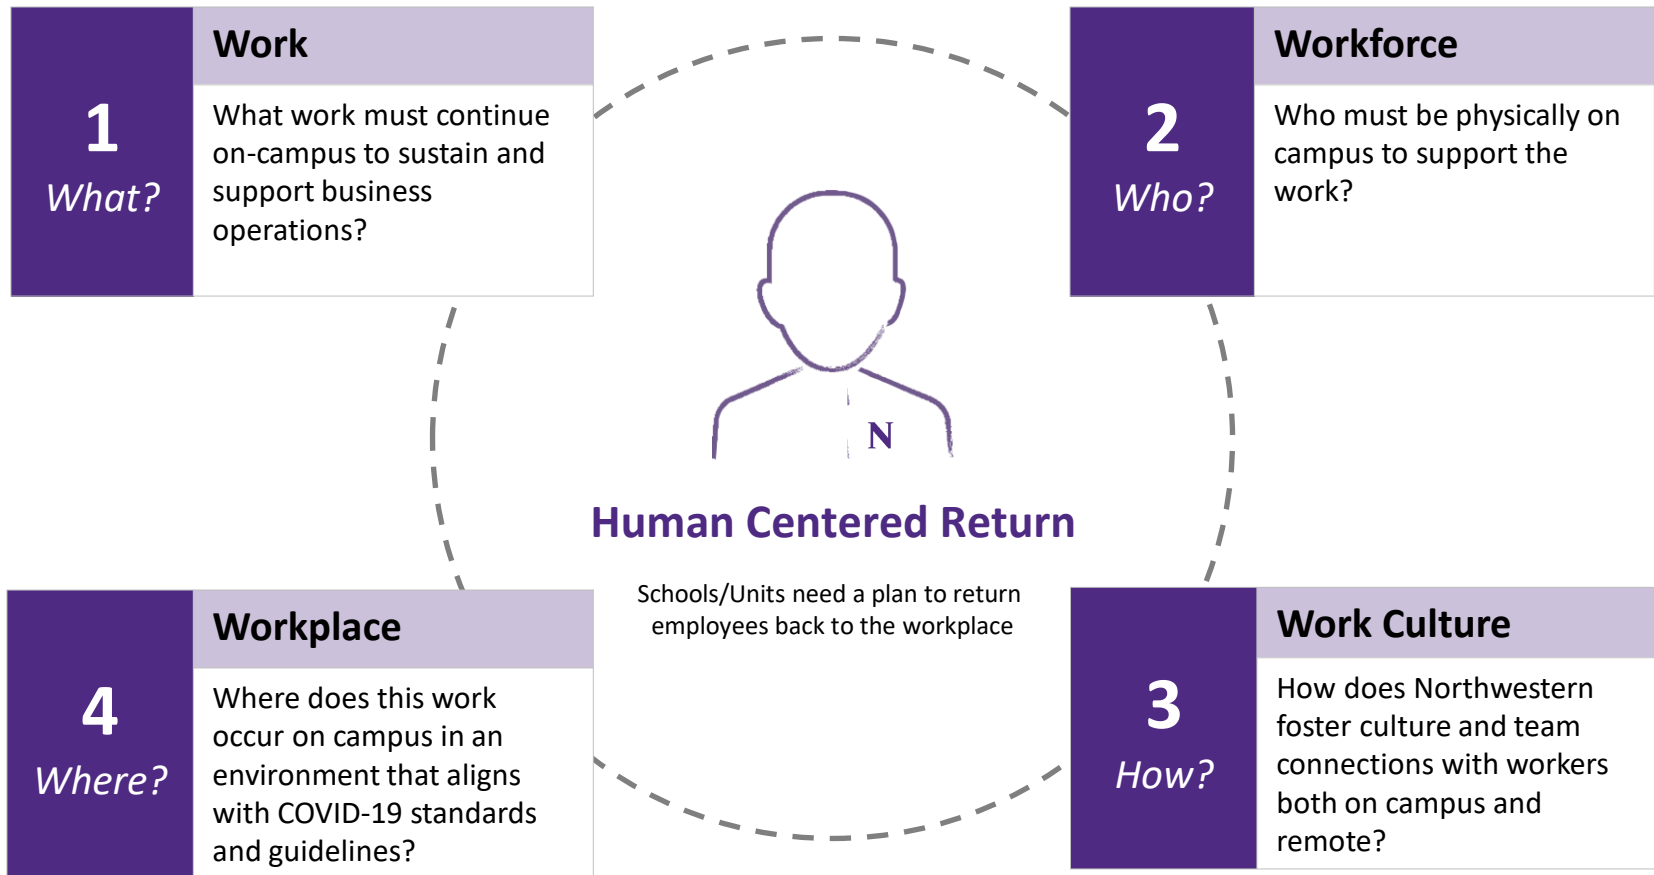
1
What?

Work

What work must continue on-campus to sustain and support business operations?

2
Who?

Workforce

Who must be physically on campus to support the work?

N

Human Centered Return

Schools/Units need a plan to return employees back to the workplace

4
Where?

Workplace

Where does this work occur on campus in an environment that aligns with COVID-19 standards and guidelines?

3
How?

Work Culture

How does Northwestern foster culture and team connections with workers both on campus and remote?